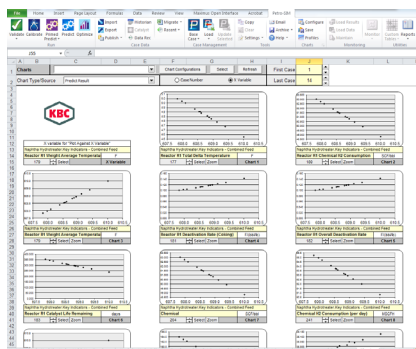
File Home Insert Page Layout Formulas Data Review View Maximus Open Interface Acrobat Petro-SIM

Validate Calibrate Prime Predict Optimize Import Export Publish Historian Data Kits Migrate Recent Save Load Case Management Copy Clear Settings Email Archive Purge Configure Save Publish Load Results Maximize Monitor Custom Tables Reports Utilities

J55 fx

Charts Chart Configurations Select Refresh First Case 1
Chart Type/Source Predict Result Case Number X Variable Last Case 14

KBC

X Variable for "Plot Against X Variable"
Naphtha Hydrotreater Key Indicators - Combined Feed
Reactor R1 Weight Average Temperature
175 Select Zoom X Variable

Naphtha Hydrotreater Key Indicators - Combined Feed
Reactor R1 Total Delta Temperature
177 Select Zoom Chart 1

Naphtha Hydrotreater Key Indicators - Combined Feed
Chemical H2 Consumption
169 Select Zoom Chart 2

Naphtha Hydrotreater Key Indicators - Combined Feed
Reactor R1 Weight Average Temperature
175 Select Zoom Chart 3

Naphtha Hydrotreater Key Indicators - Combined Feed
Reactor R1 Deactivation Rate (Coking)
181 Select Zoom Chart 4

Naphtha Hydrotreater Key Indicators - Combined Feed
Reactor R1 Overall Deactivation Rate
182 Select Zoom Chart 5

Naphtha Hydrotreater Key Indicators - Combined Feed
Reactor R1 Catalyst Life Remaining
183 Select Zoom Chart 6

Naphtha Hydrotreater Key Indicators - Combined Feed
Chemical
204 Select Zoom Chart 7

Naphtha Hydrotreater Key Indicators - Combined Feed
Chemical H2 Consumption (per day)
241 Select Zoom Chart 8